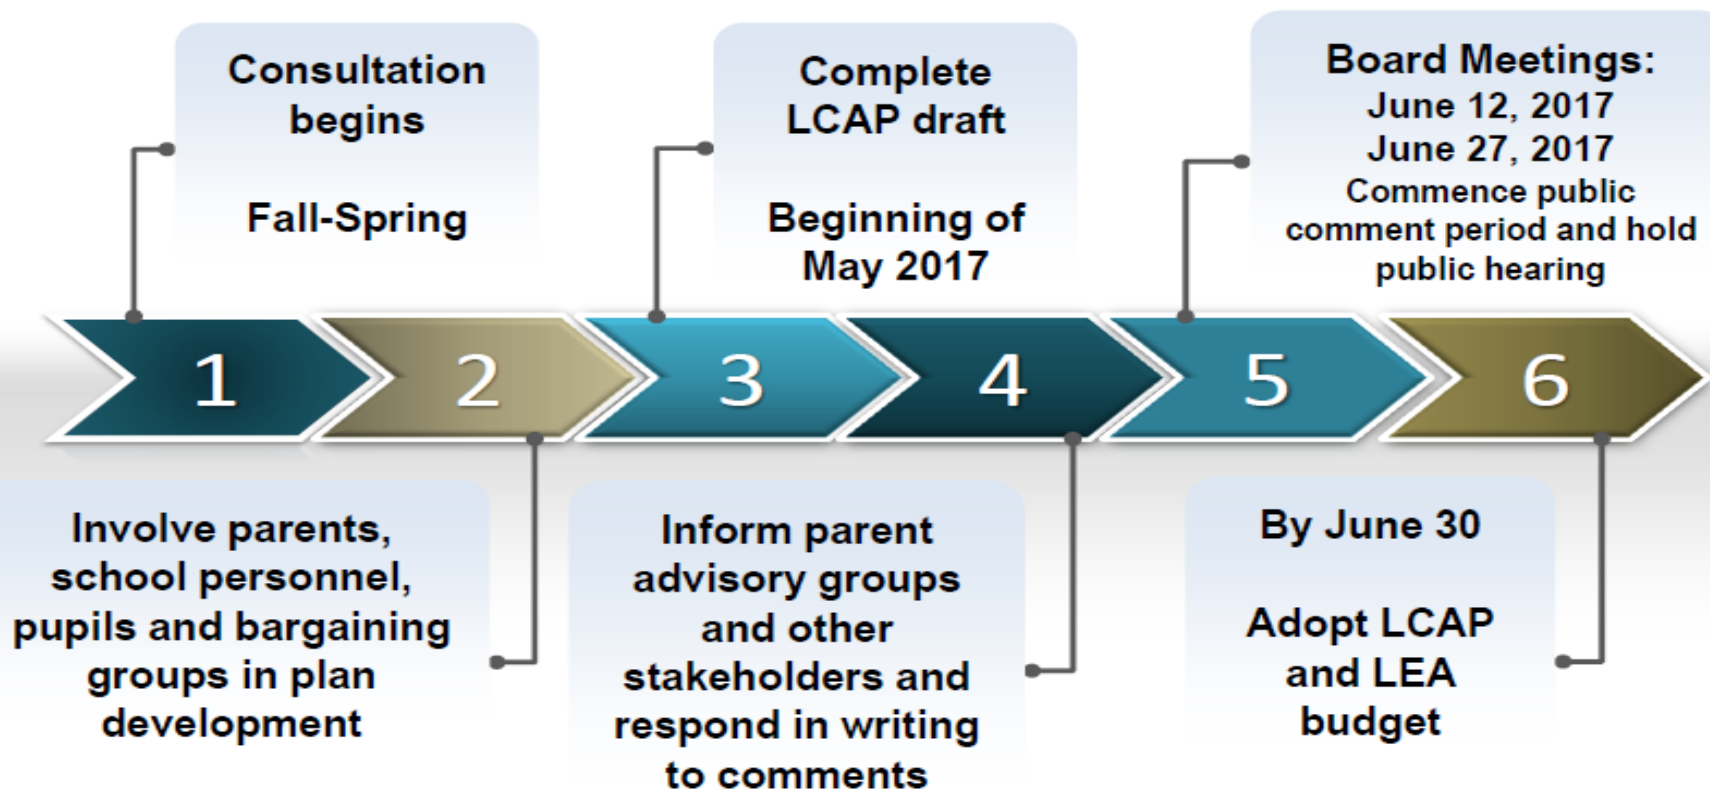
Consultation begins

Fall-Spring

Complete LCAP draft

Beginning of May 2017

Board Meetings:
June 12, 2017
June 27, 2017
Commence public comment period and hold public hearing

1

2

3

4

5

6

Involve parents, school personnel, pupils and bargaining groups in plan development

Inform parent advisory groups and other stakeholders and respond in writing to comments

By June 30

Adopt LCAP and LEA budget